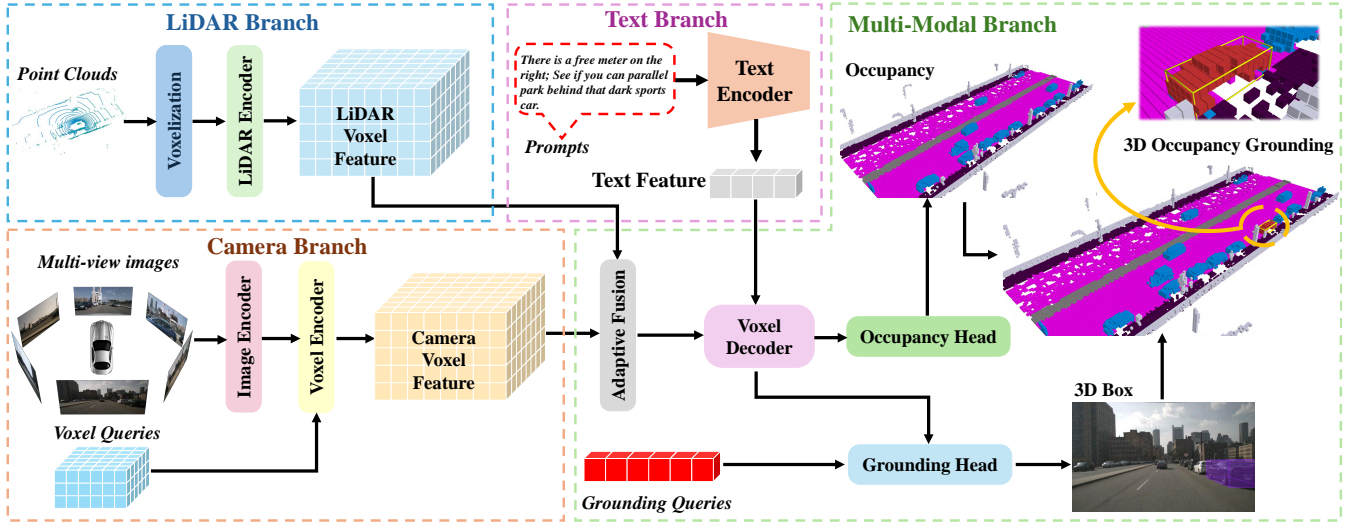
LiDAR Branch

Point Clouds

Voxelization

LiDAR Encoder

LiDAR Voxel Feature

Text Branch

There is a free meter on the right; See if you can parallel park behind that dark sports car.

Prompts

Text Encoder

Text Feature

Multi-Modal Branch

Occupancy

3D Occupancy Grounding

Camera Branch

Multi-view images

Image Encoder

Voxel Encoder

Camera Voxel Feature

Adaptive Fusion

Voxel Decoder

Occupancy Head

Voxel Queries

3D Box

Grounding Head

Grounding Queries